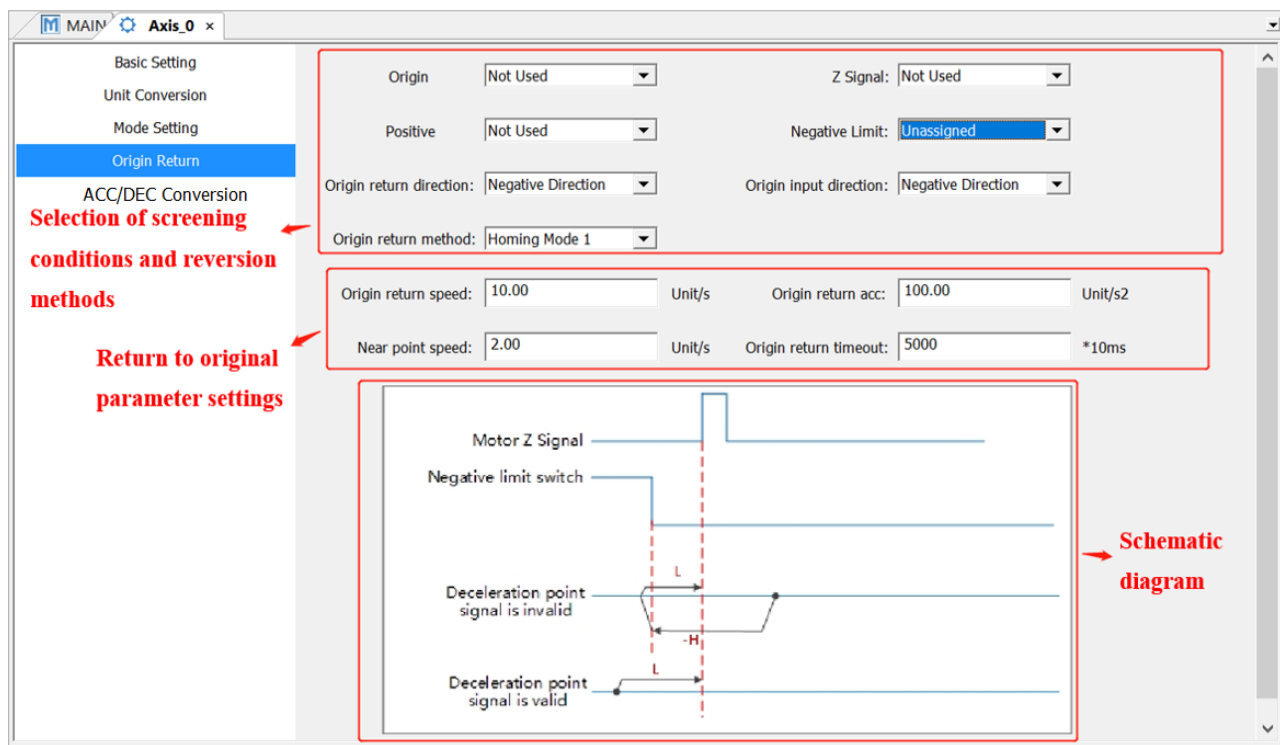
MAIN Axis_0 ×

Basic Setting
Unit Conversion
Mode Setting
Origin Return
ACC/DEC Conversion

Selection of screening conditions and reversion methods

Return to original parameter settings

Origin Not Used
Z Signal: Not Used
Positive Not Used
Negative Limit: Unassigned
Origin return direction: Negative Direction
Origin input direction: Negative Direction
Origin return method: Homing Mode 1

Origin return speed: 10.00 Unit/s
Origin return acc: 100.00 Unit/s2
Near point speed: 2.00 Unit/s
Origin return timeout: 5000 *10ms

Motor Z Signal
Negative limit switch
L
Deceleration point signal is invalid
-H
L
Deceleration point signal is valid

Schematic diagram